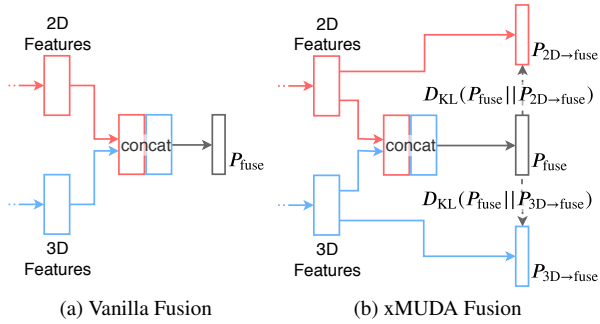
2D Features

concat

$P_{\text{fuse}}$

3D Features

(a) Vanilla Fusion

2D Features

$P_{\text{2D}\rightarrow\text{fuse}}$

$D_{\text{KL}}(P_{\text{fuse}}||P_{\text{2D}\rightarrow\text{fuse}})$

concat

$P_{\text{fuse}}$

$D_{\text{KL}}(P_{\text{fuse}}||P_{\text{3D}\rightarrow\text{fuse}})$

3D Features

$P_{\text{3D}\rightarrow\text{fuse}}$

(b) xMUDA Fusion